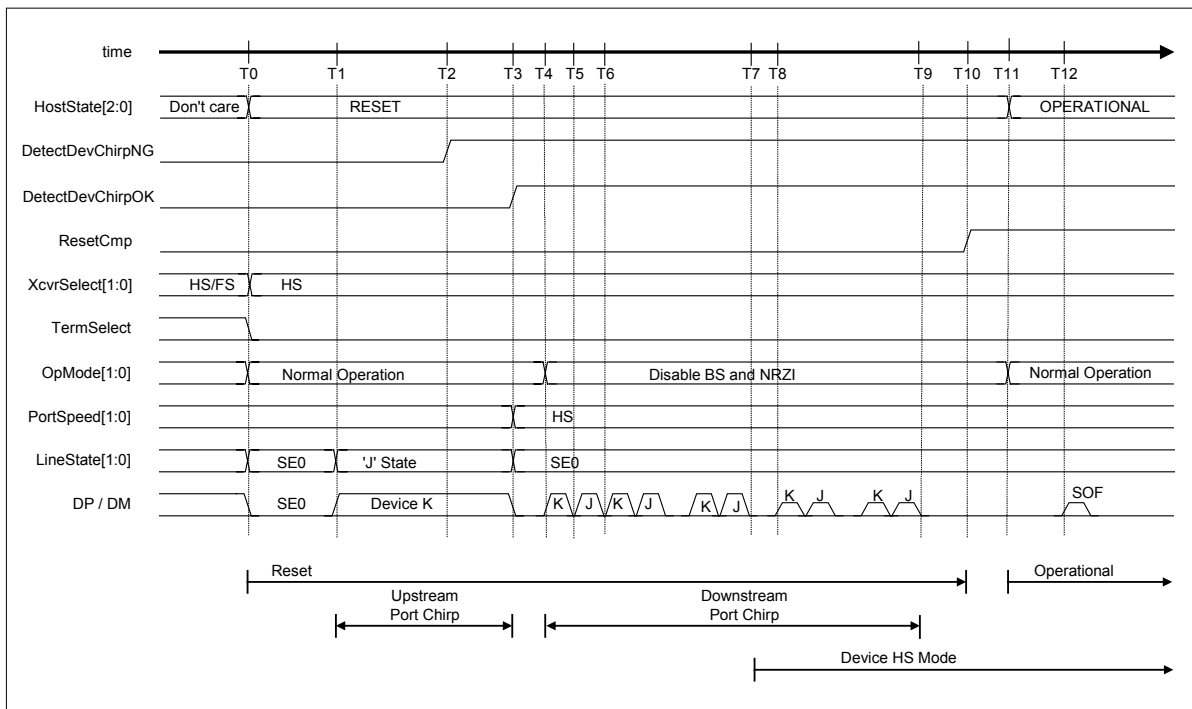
time

T0 T1 T2 T3 T4 T5 T6 T7 T8 T9 T10 T11 T12

HostState[2:0] Don't care RESET OPERATIONAL

DetectDevChirpNG

DetectDevChirpOK

ResetCmp

XcvrSelect[1:0] HS/FS HS

TermSelect

OpMode[1:0] Normal Operation Disable BS and NRZI Normal Operation

PortSpeed[1:0] HS

LineState[1:0] SE0 'J' State SE0

DP / DM SE0 Device K K J K J K J K J K J SOF

Reset

Operational

Upstream Port Chirp

Downstream Port Chirp

Device HS Mode